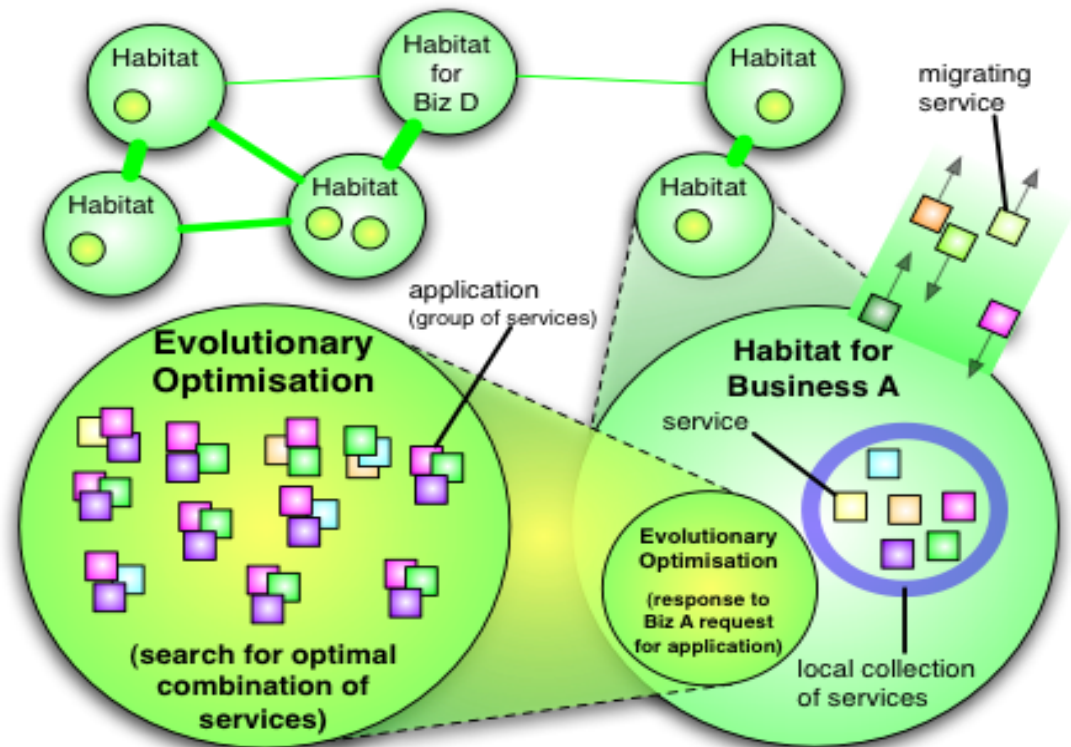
Habitat

Habitat for Biz D

Habitat

migrating service

Habitat

Habitat

Habitat

application (group of services)

Evolutionary Optimisation

Habitat for Business A

service

Evolutionary Optimisation

(response to Biz A request for application)

(search for optimal combination of services)

local collection of services